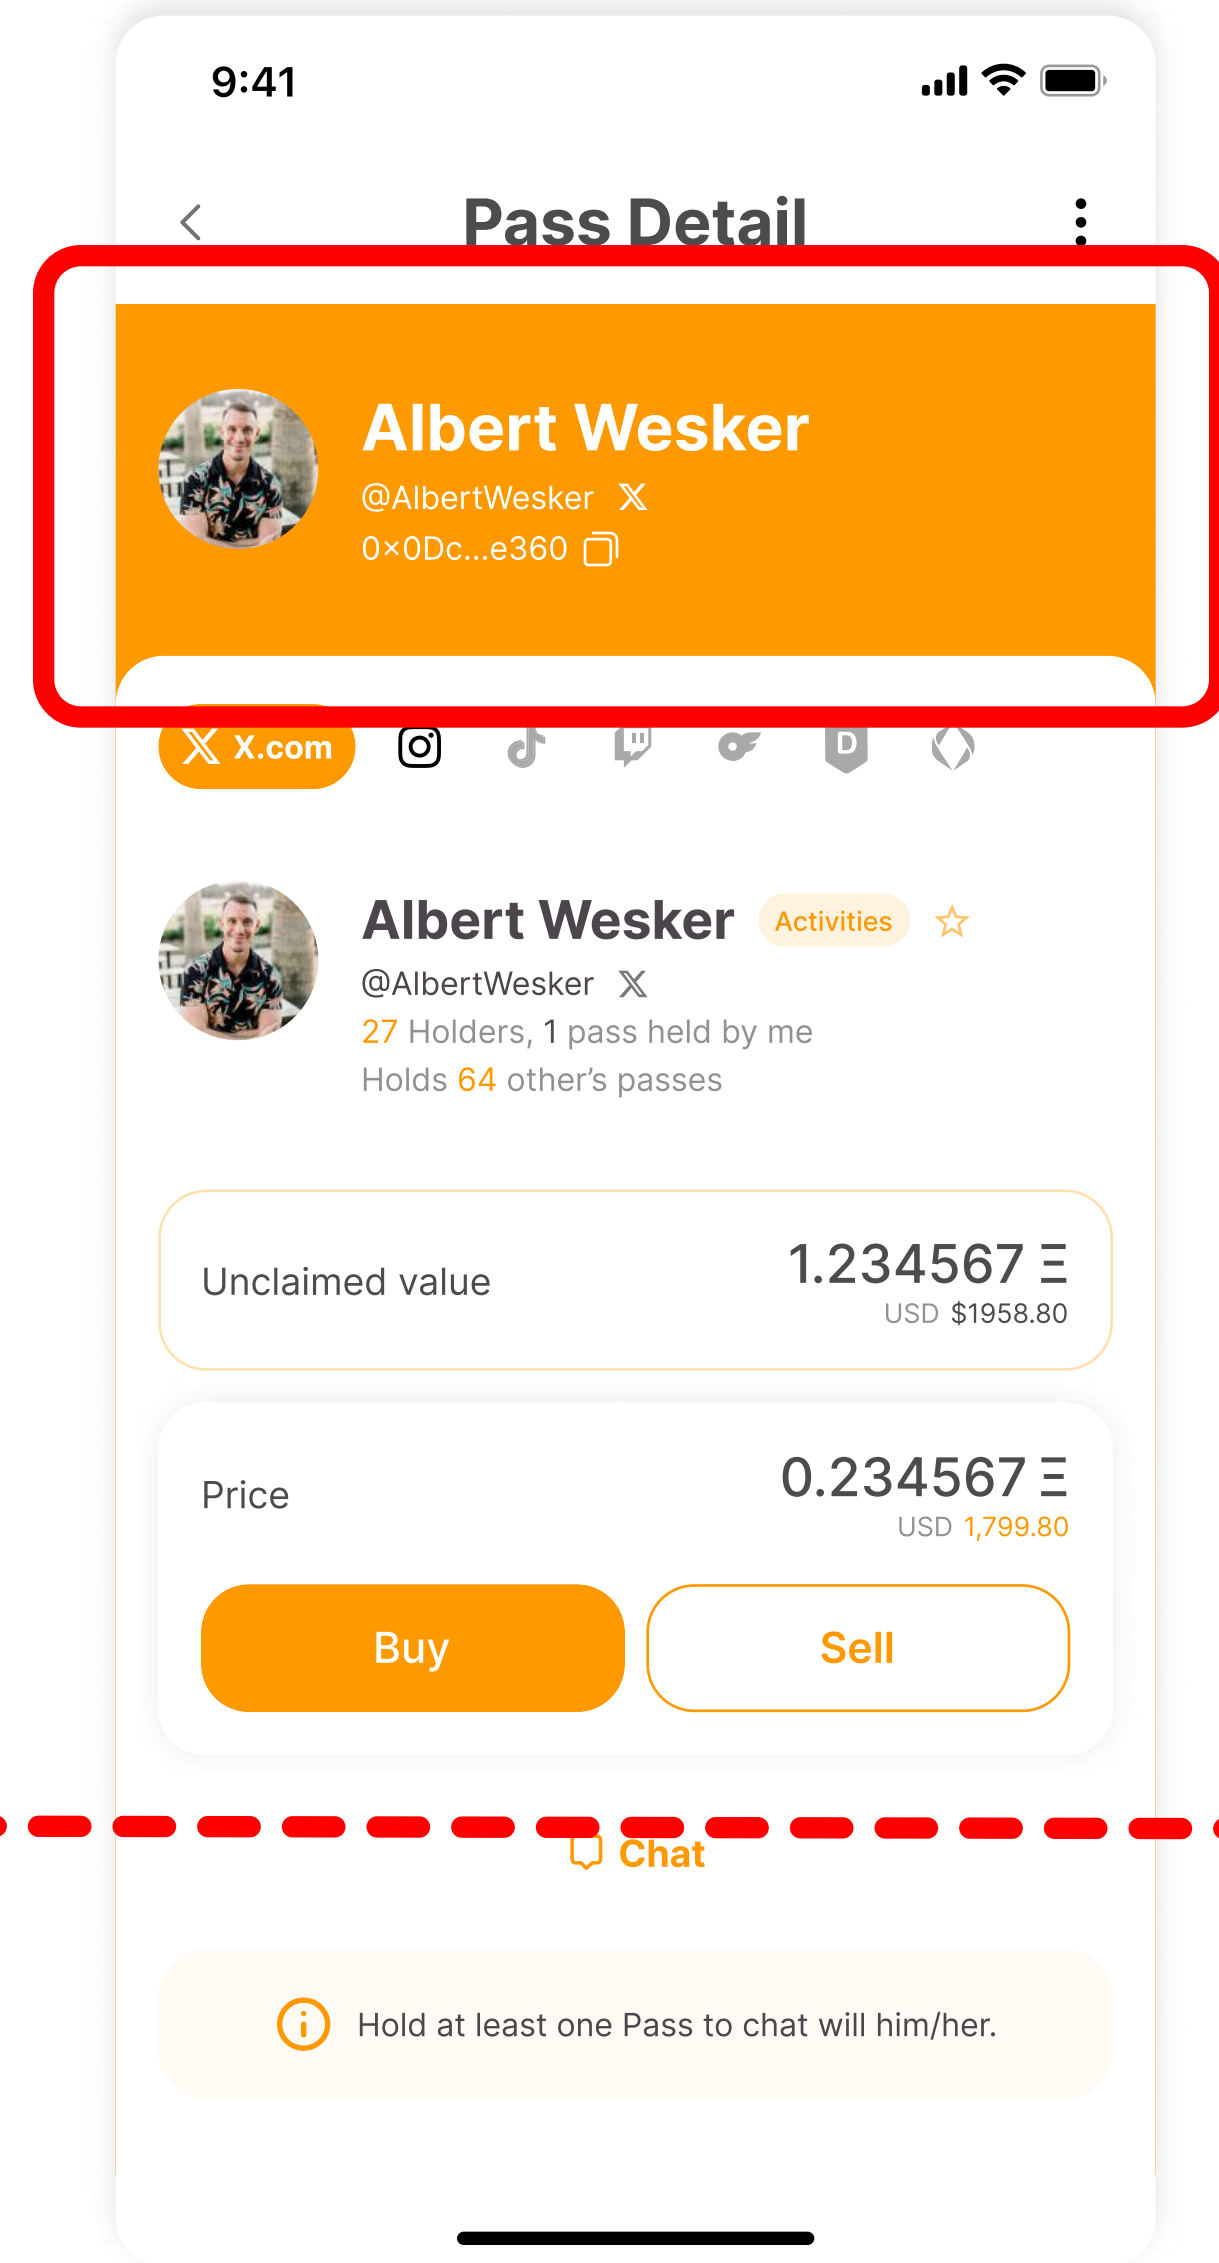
9:41

Pass Detail

Albert Wesker
@AlbertWesker
0×0Dc...e360

X.com

Albert Wesker Activities
@AlbertWesker
27 Holders, 1 pass held by me
Holds 64 other’s passes

Unclaimed value
1.234567 Ξ
USD $1958.80

Price
0.234567 Ξ
USD 1,799.80

Buy
Sell

Chat

Hold at least one Pass to chat will him/her.